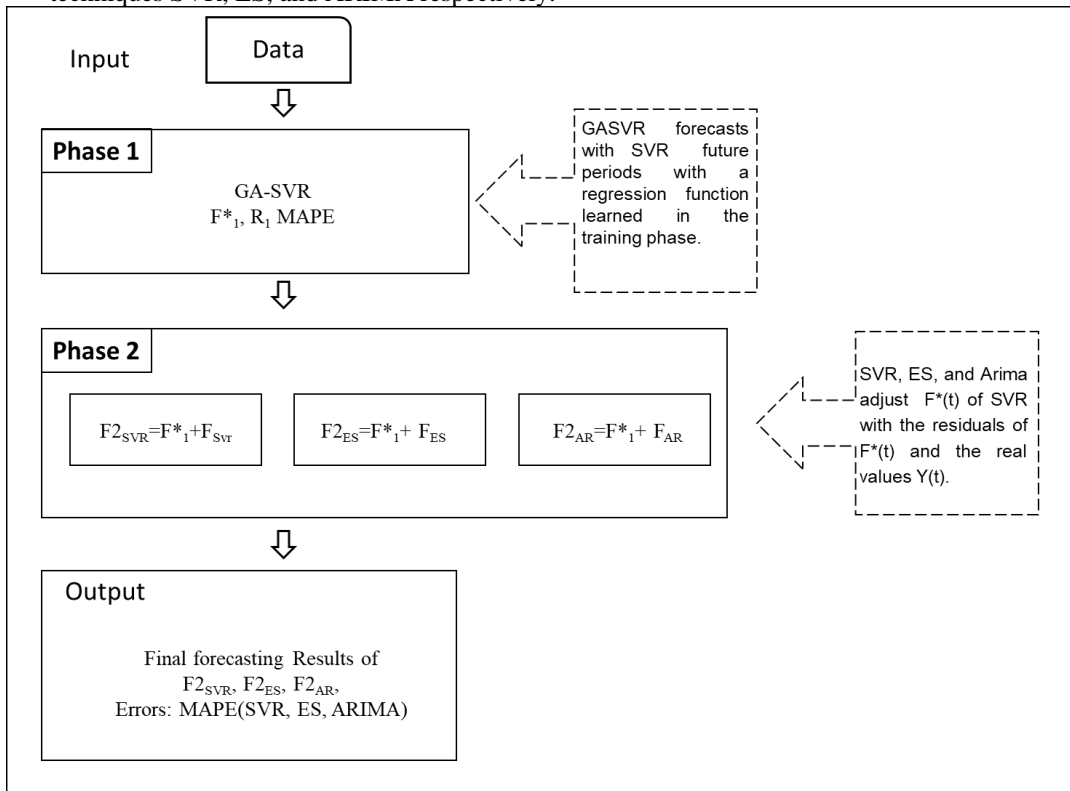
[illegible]

Input

Data

Phase 1

GA-SVR
$F^*_1$, $R_1$ MAPE

GASVR forecasts with SVR future periods with a regression function learned in the training phase.

Phase 2

$F2_{SVR}=F^*_1+F_{Svr}$

$F2_{ES}=F^*_1+ F_{ES}$

$F2_{AR}=F^*_1+ F_{AR}$

SVR, ES, and Arima adjust F*(t) of SVR with the residuals of F*(t) and the real values Y(t).

Output

Final forecasting Results of $F2_{SVR}$, $F2_{ES}$, $F2_{AR}$,
Errors: MAPE(SVR, ES, ARIMA)